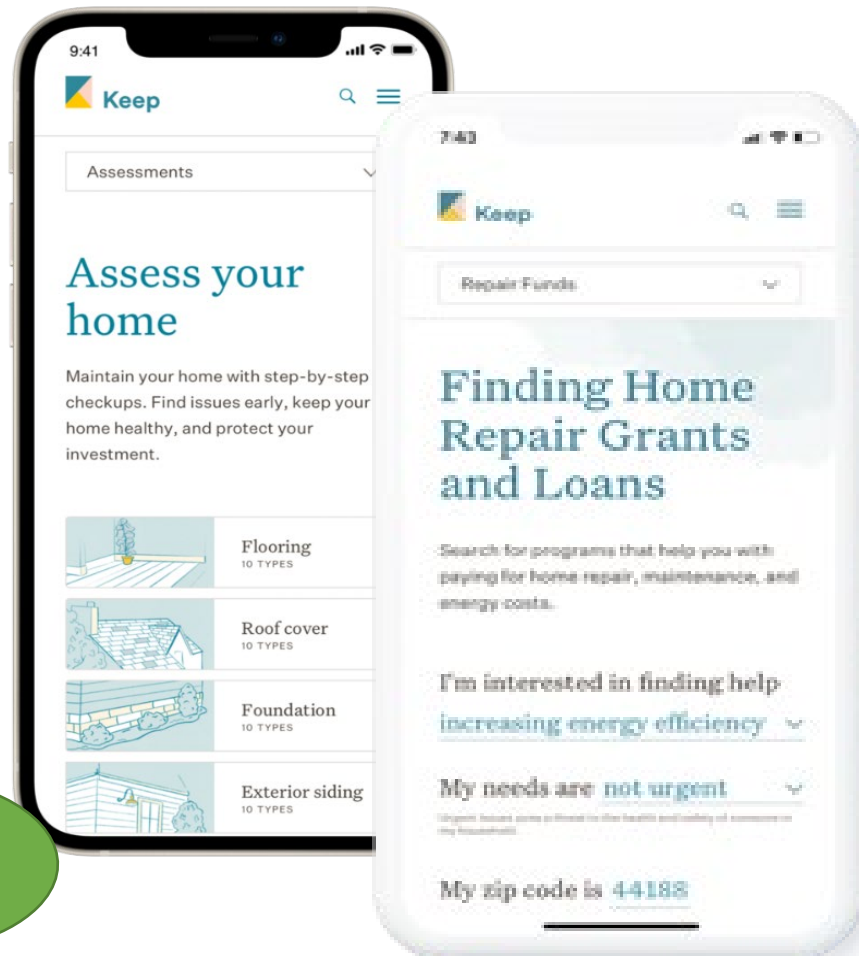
9:41

Keep

Assessments

Assess your home

Maintain your home with step-by-step checkups. Find issues early, keep your home healthy, and protect your investment.

Flooring
10 TYPES

Roof cover
10 TYPES

Foundation
10 TYPES

Exterior siding
10 TYPES

7:43

Keep

Repair Funds

Finding Home Repair Grants and Loans

Search for programs that help you with paying for home repair, maintenance, and energy costs.

I'm interested in finding help
increasing energy efficiency

My needs are not urgent

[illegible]

My zip code is 44188